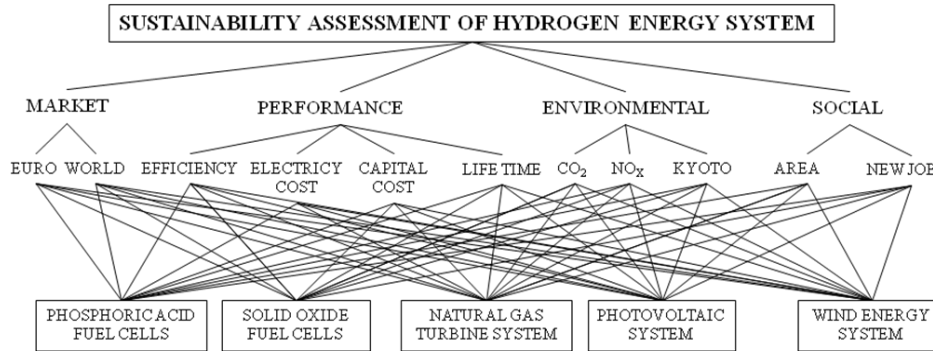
SUSTAINABILITY ASSESSMENT OF HYDROGEN ENERGY SYSTEM

MARKET

PERFORMANCE

ENVIRONMENTAL

SOCIAL

EURO WORLD EFFICIENCY ELECTRICY COST CAPITAL COST LIFE TIME $CO_2$ $NO_X$ KYOTO AREA NEW JOB

PHOSPHORIC ACID FUEL CELLS

SOLID OXIDE FUEL CELLS

NATURAL GAS TURBINE SYSTEM

PHOTOVOLTAIC SYSTEM

WIND ENERGY SYSTEM